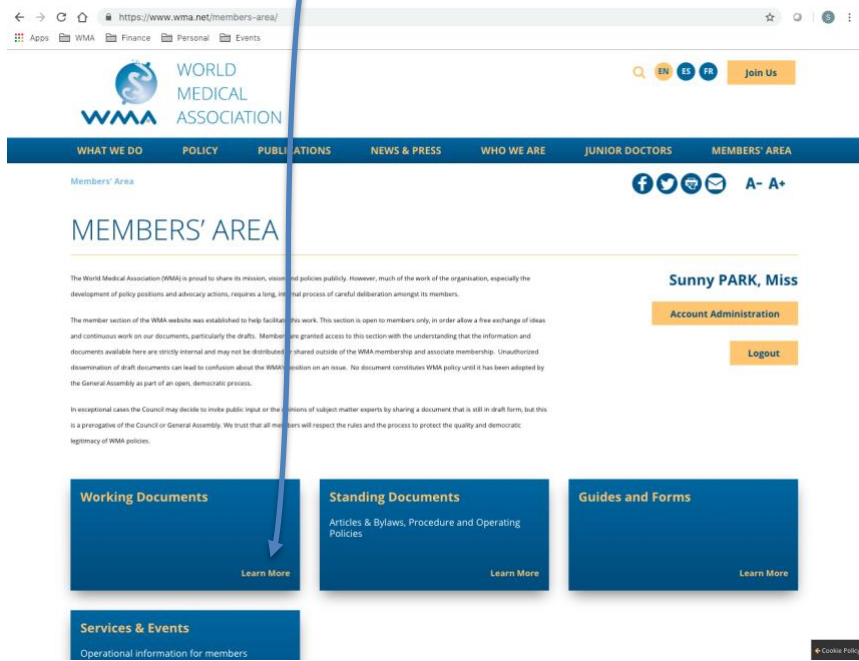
https://www.wma.net/members-area/

Apps WMA Finance Personal Events

WMA WORLD MEDICAL ASSOCIATION

EN ES FR Join Us

WHAT WE DO POLICY PUBLICATIONS NEWS & PRESS WHO WE ARE JUNIOR DOCTORS MEMBERS' AREA

Members' Area

A- A+

MEMBERS' AREA

The World Medical Association (WMA) is proud to share its mission, vision and policies publicly. However, much of the work of the organisation, especially the development of policy positions and advocacy actions, requires a long, internal process of careful deliberation amongst its members.

The member section of the WMA website was established to help facilitate this work. This section is open to members only, in order allow a free exchange of ideas and continuous work on our documents, particularly the drafts. Members are granted access to this section with the understanding that the information and documents available here are strictly internal and may not be distributed or shared outside of the WMA membership and associate membership. Unauthorized dissemination of draft documents can lead to confusion about the WMA's position on an issue. No document constitutes WMA policy until it has been adopted by the General Assembly as part of an open, democratic process.

In exceptional cases the Council may decide to invite public input or the opinions of subject matter experts by sharing a document that is still in draft form, but this is a prerogative of the Council or General Assembly. We trust that all members will respect the rules and the process to protect the quality and democratic legitimacy of WMA policies.

Sunny PARK, Miss

Account Administration

Logout

Working Documents

Learn More

Standing Documents

Articles & Bylaws, Procedure and Operating Policies

Learn More

Guides and Forms

Learn More

Services & Events

Operational information for members

Cookie Polic